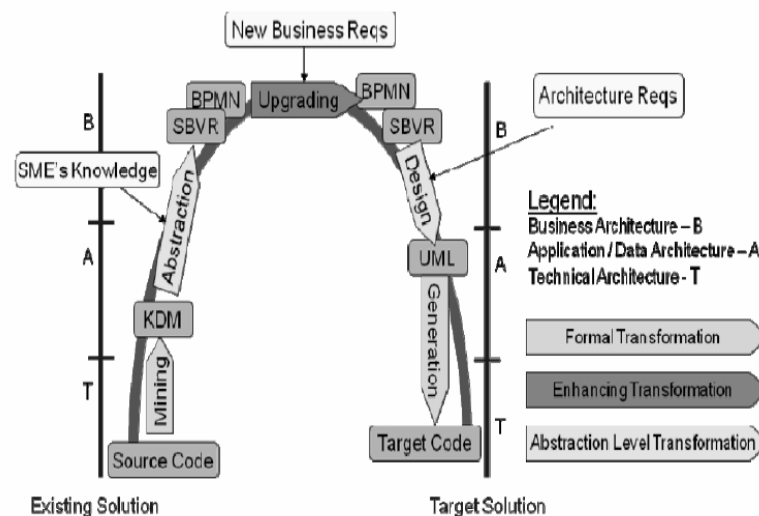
New Business Reqs

BPMN
Upgrading
BPMN
SBVR
SBVR
Architecture Reqs

B
B

SME's Knowledge

Abstraction
Design

Legend:
Business Architecture – B
Application / Data Architecture – A
Technical Architecture - T

A
A
UML

KDM
Generation

Formal Transformation

Mining

T
Enhancing Transformation

T
Abstraction Level Transformation

Source Code
Target Code

Existing Solution
Target Solution